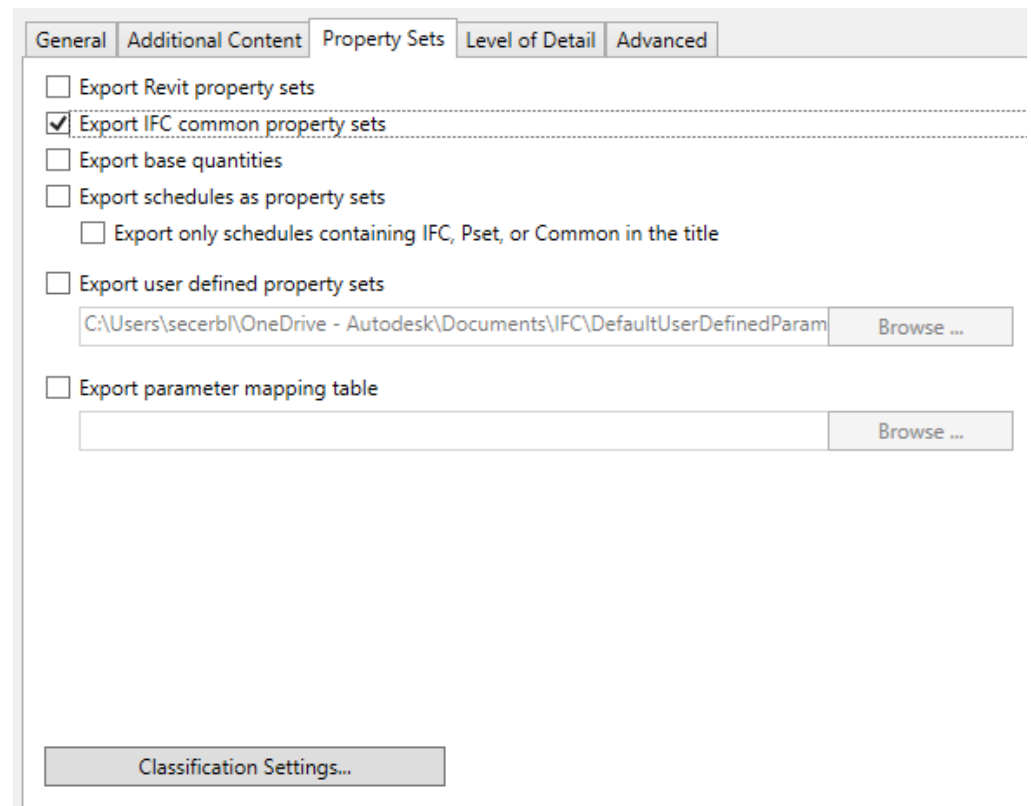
General | Additional Content | Property Sets | Level of Detail | Advanced

Export Revit property sets

Export IFC common property sets

Export base quantities

Export schedules as property sets

Export only schedules containing IFC, Pset, or Common in the title

Export user defined property sets

C:\Users\secerbl\OneDrive - Autodesk\Documents\IFC\DefaultUserDefinedParam

Browse ...

Export parameter mapping table

Browse ...

Classification Settings...